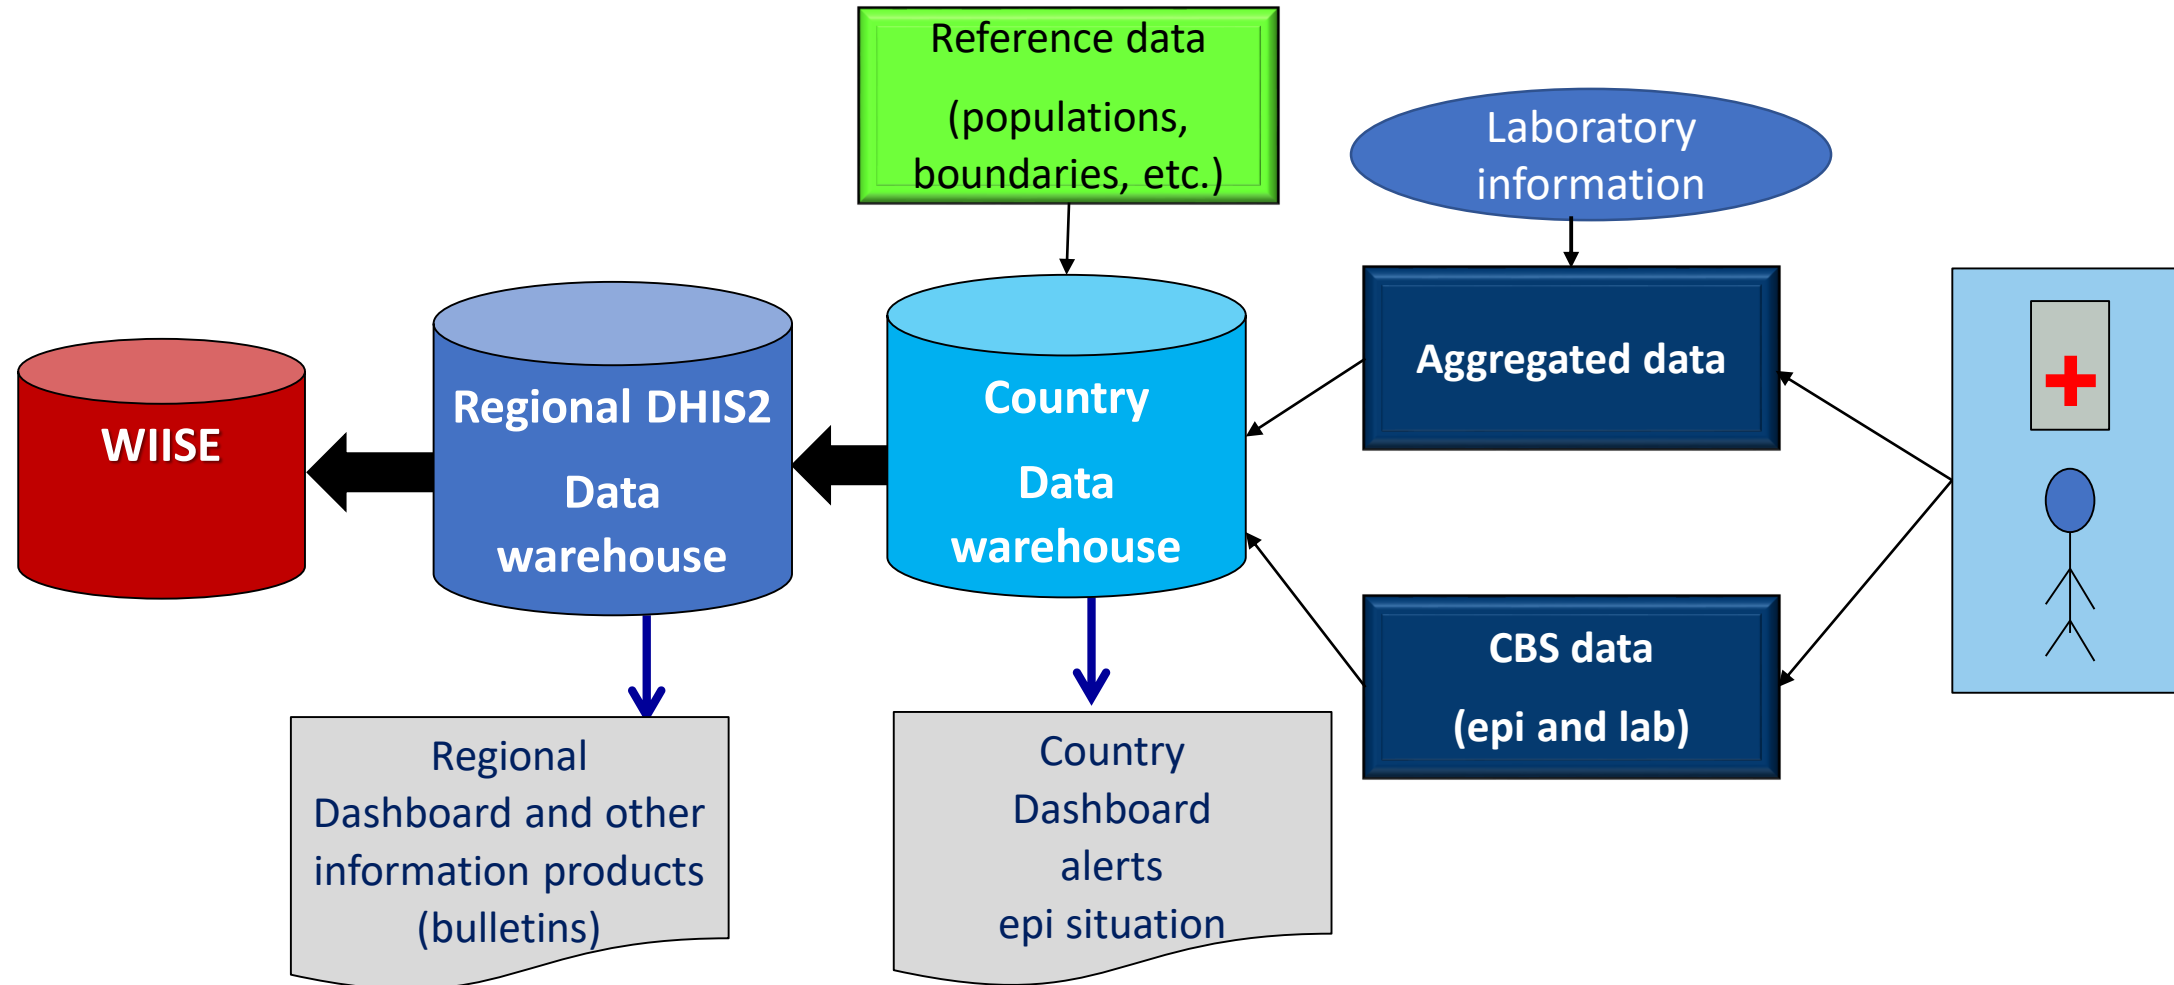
Reference data

(populations, boundaries, etc.)

Laboratory information

WIISE

Regional DHIS2

Data warehouse

Country

Data warehouse

Aggregated data

CBS data

(epi and lab)

Regional Dashboard and other information products (bulletins)

Country Dashboard alerts epi situation